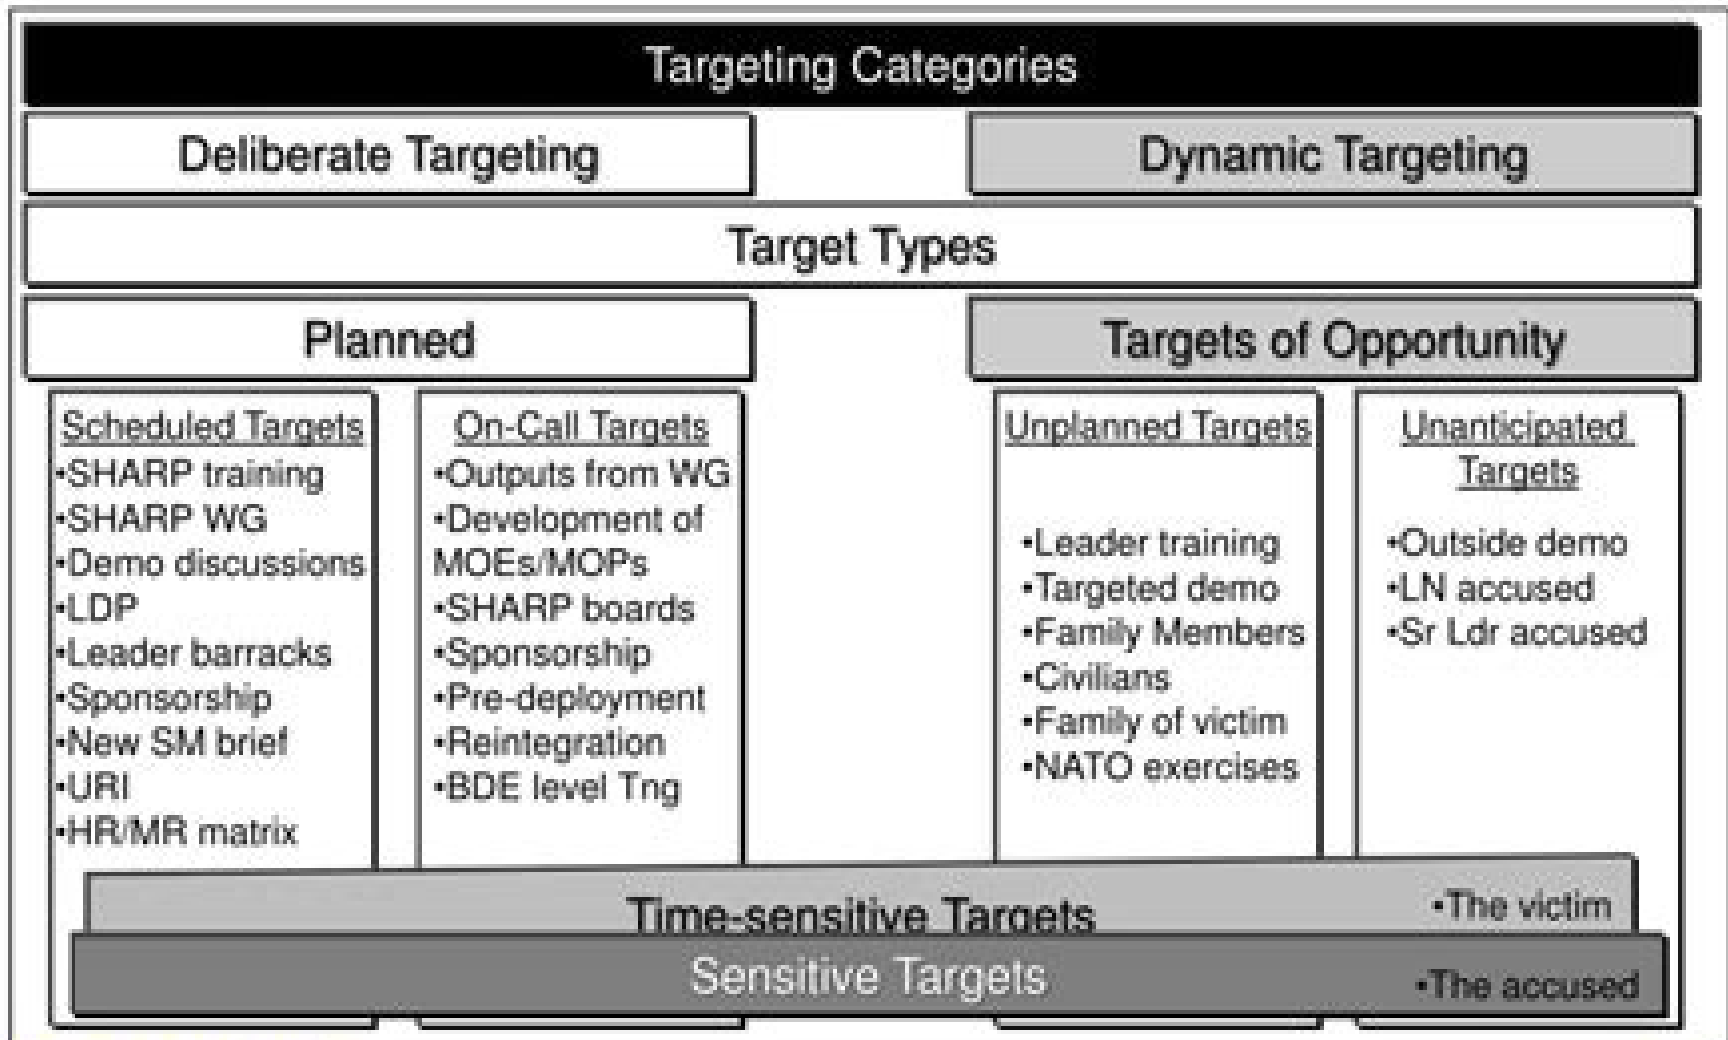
Targeting Categories

Deliberate Targeting

Dynamic Targeting

Target Types

Planned

Targets of Opportunity

Scheduled Targets
•SHARP training
•SHARP WG
•Demo discussions
•LDP
•Leader barracks
•Sponsorship
•New SM brief
•URI
•HR/MR matrix

On-Call Targets
•Outputs from WG
•Development of MOEs/MOPs
•SHARP boards
•Sponsorship
•Pre-deployment
•Reintegration
•BDE level Tng

Unplanned Targets
•Leader training
•Targeted demo
•Family Members
•Civilians
•Family of victim
•NATO exercises

Unanticipated Targets
•Outside demo
•LN accused
•Sr Ldr accused

Time-sensitive Targets
•The victim

Sensitive Targets
•The accused